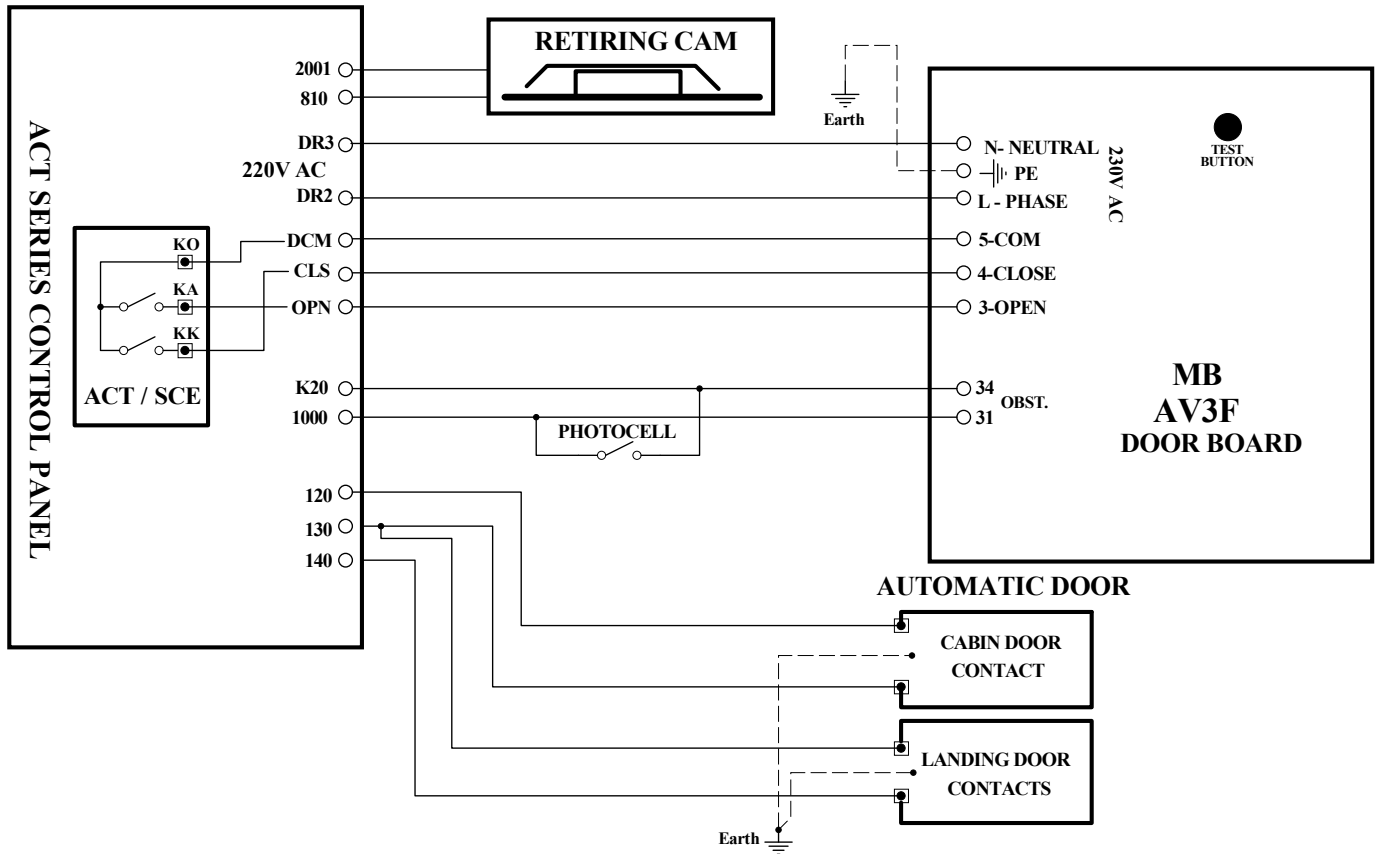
ACT SERIES CONTROL PANEL

2001
810
DR3
220V AC
DR2
DCM
CLS
OPN
K20
1000
120
130
140

KO
KA
KK
ACT / SCE

RETIRING CAM

Earth

N- NEUTRAL
PE
L - PHASE
230V AC
5-COM
4-CLOSE
3-OPEN
34
31
OBST.

TEST BUTTON

MB
AV3F
DOOR BOARD

PHOTOCELL

AUTOMATIC DOOR

CABIN DOOR CONTACT

LANDING DOOR CONTACTS

Earth